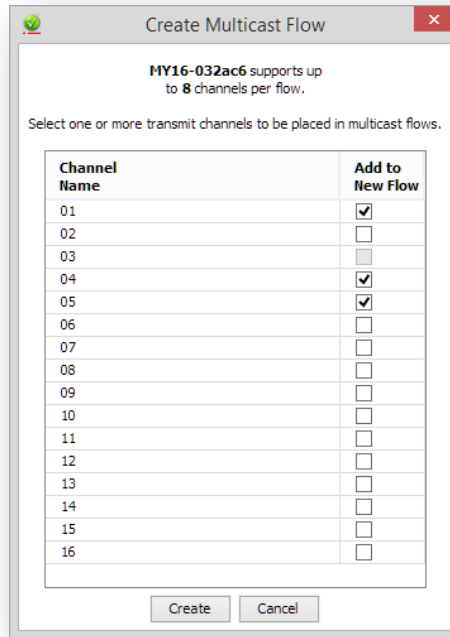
Create Multicast Flow

MY16-032ac6 supports up to 8 channels per flow.

Select one or more transmit channels to be placed in multicast flows.

| Channel Name | Add to New Flow |
|---|---|
| 01 | ☑ |
| 02 | ☐ |
| 03 | ☐ |
| 04 | ☑ |
| 05 | ☑ |
| 06 | ☐ |
| 07 | ☐ |
| 08 | ☐ |
| 09 | ☐ |
| 10 | ☐ |
| 11 | ☐ |
| 12 | ☐ |
| 13 | ☐ |
| 14 | ☐ |
| 15 | ☐ |
| 16 | ☐ |

Create Cancel